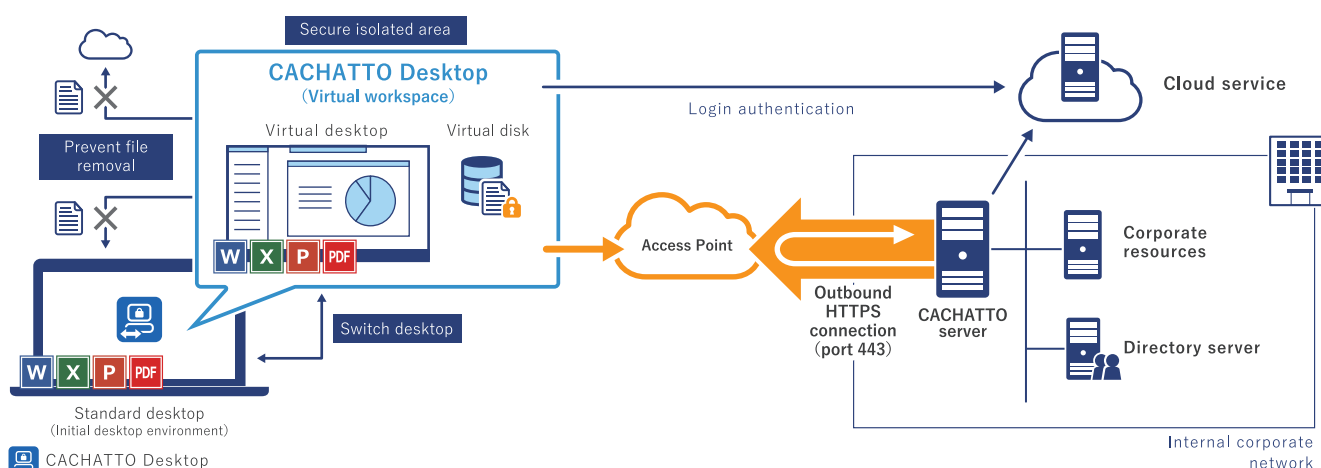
Secure isolated area

CACHATTO Desktop
(Virtual workspace)

Virtual desktop

Virtual disk

Prevent file removal

W X P PDF

W X P PDF

Switch desktop

Standard desktop
(Initial desktop environment)

CACHATTO Desktop

Login authentication

Cloud service

Access Point

Outbound HTTPS connection (port 443)

CACHATTO server

Corporate resources

Directory server

Internal corporate network